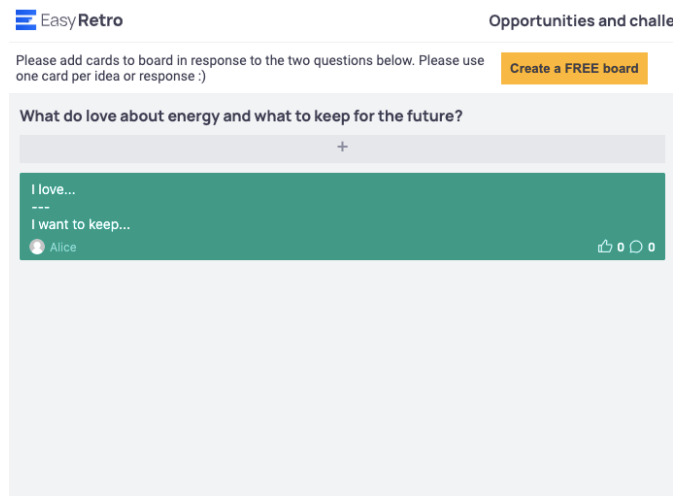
EasyRetro

Opportunities and challe

Please add cards to board in response to the two questions below. Please use one card per idea or response :)

Create a FREE board

What do love about energy and what to keep for the future?

+

I love...
---
I want to keep...

Alice

0 0